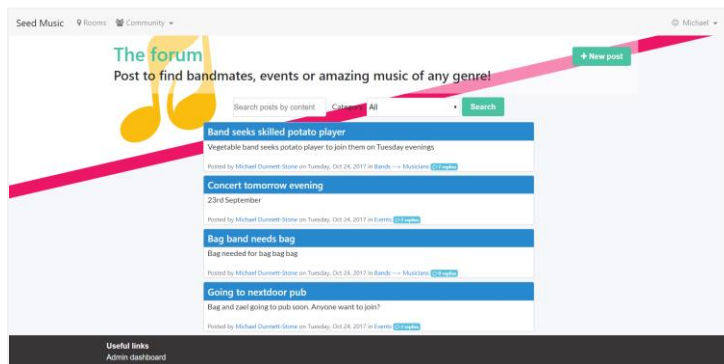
Seed Music Rooms Community ▾

Michael ▾

The forum

Post to find bandmates, events or amazing music of any genre!

+ New post

Search posts by content

Category All

Search

Band seeks skilled potato player

Vegetable band seeks potato player to join them on Tuesday evenings

Posted by Michael Durnett-Stone on Tuesday, Oct 24, 2017 in Bands → Musicians 2 replies

Concert tomorrow evening

23rd September

Posted by Michael Durnett-Stone on Tuesday, Oct 24, 2017 in Events 0 replies

Bag band needs bag

Bag needed for bag bag bag

Posted by Michael Durnett-Stone on Tuesday, Oct 24, 2017 in Bands → Musicians 0 replies

Going to nextdoor pub

Bag and zael going to pub soon. Anyone want to join?

Posted by Michael Durnett-Stone on Tuesday, Oct 24, 2017 in Events 0 replies

Useful links

Admin dashboard